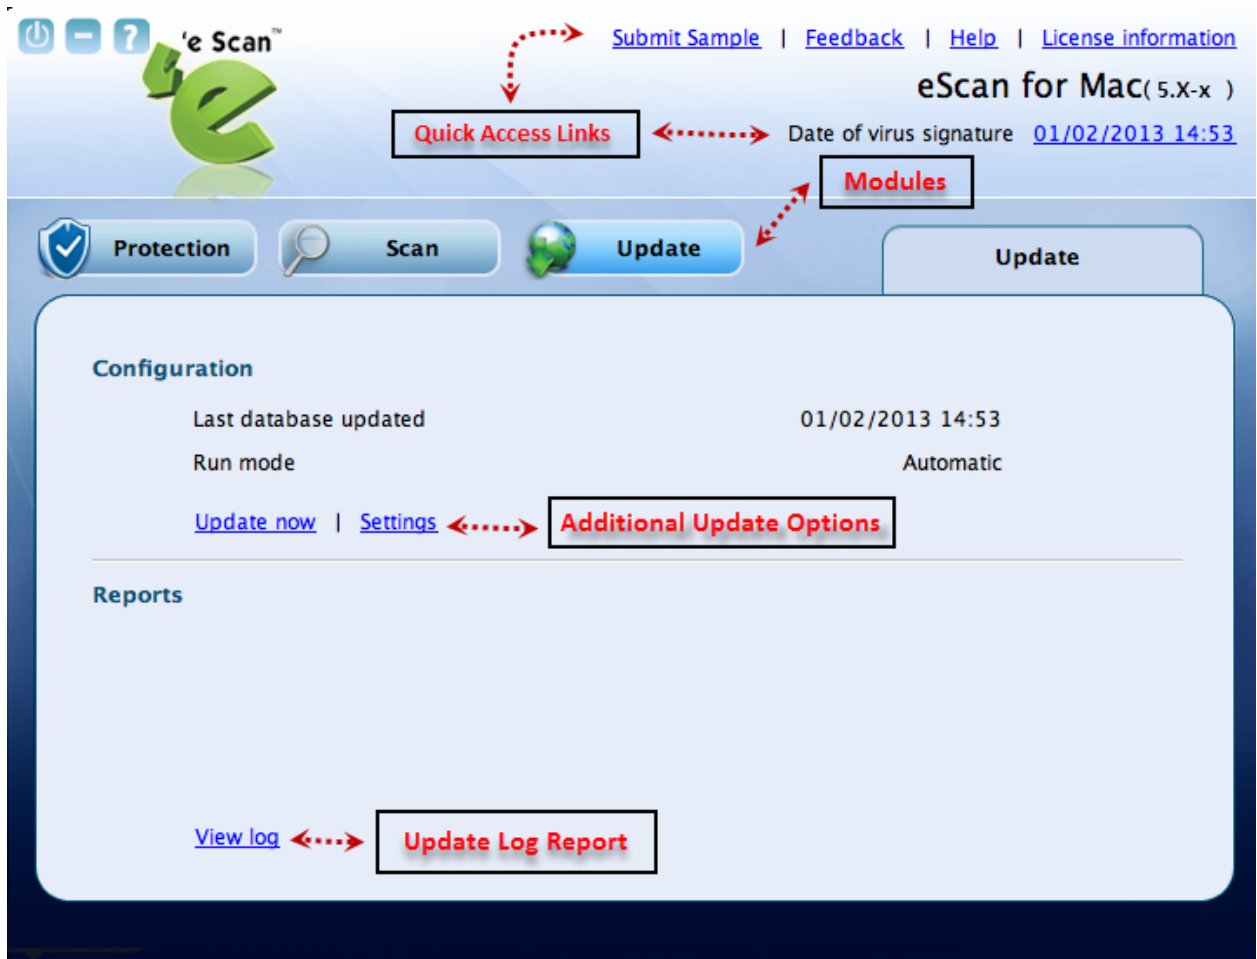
'e Scan™

Submit Sample | Feedback | Help | License information

eScan for Mac( 5.X-x )

Quick Access Links

Date of virus signature 01/02/2013 14:53

Modules

Protection

Scan

Update

Update

Configuration

Last database updated 01/02/2013 14:53

Run mode Automatic

Update now | Settings

Additional Update Options

Reports

View log

Update Log Report